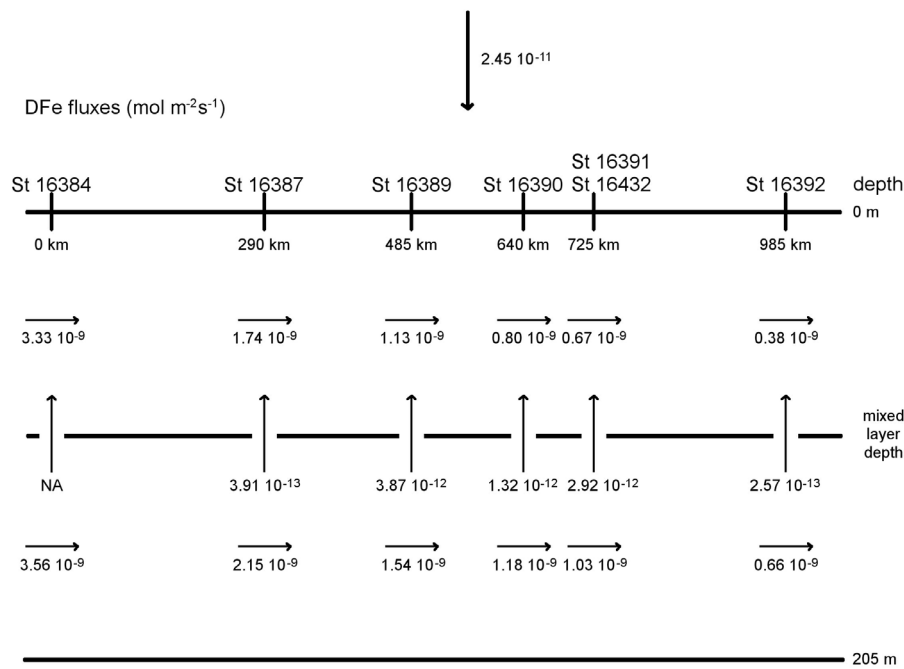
$2.45\ 10^{-11}$

DFe fluxes (mol $m^{-2}s^{-1}$)

St 16384 St 16387 St 16389 St 16390 St 16391 St 16432 St 16392 depth

0 m

0 km 290 km 485 km 640 km 725 km 985 km

$3.33\ 10^{-9}$ $1.74\ 10^{-9}$ $1.13\ 10^{-9}$ $0.80\ 10^{-9}$ $0.67\ 10^{-9}$ $0.38\ 10^{-9}$

mixed layer depth

NA $3.91\ 10^{-13}$ $3.87\ 10^{-12}$ $1.32\ 10^{-12}$ $2.92\ 10^{-12}$ $2.57\ 10^{-13}$

$3.56\ 10^{-9}$ $2.15\ 10^{-9}$ $1.54\ 10^{-9}$ $1.18\ 10^{-9}$ $1.03\ 10^{-9}$ $0.66\ 10^{-9}$

205 m